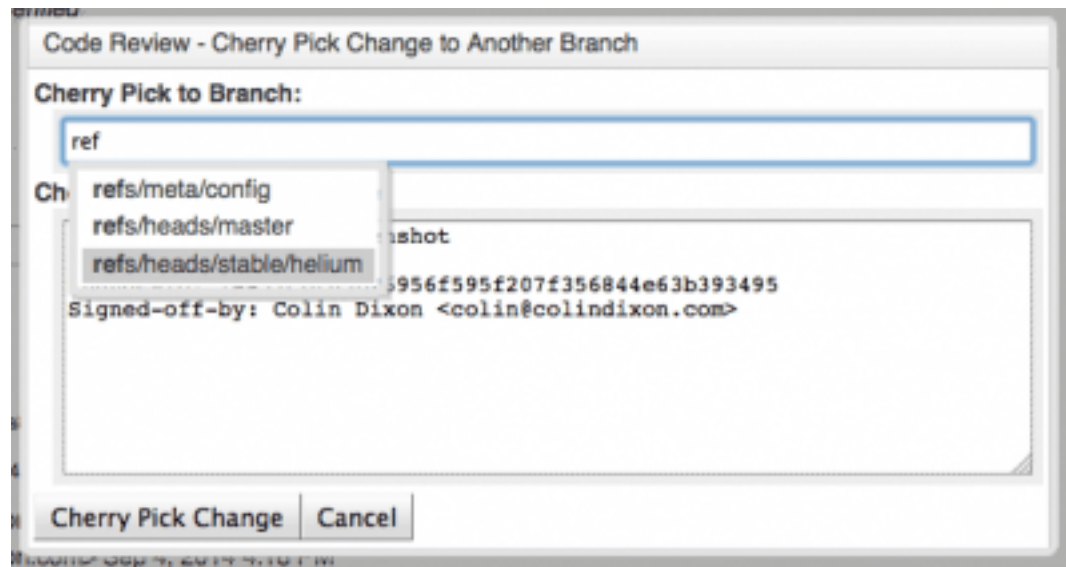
Code Review - Cherry Pick Change to Another Branch

Cherry Pick to Branch:

ref

refs/meta/config
refs/heads/master
refs/heads/stable/helium

Ch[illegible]

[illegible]shot

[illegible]5956f595f207f356844e63b393495
Signed-off-by: Colin Dixon <colin@colindixon.com>

Cherry Pick Change
Cancel

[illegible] Sep 4, 2014 4:18 PM